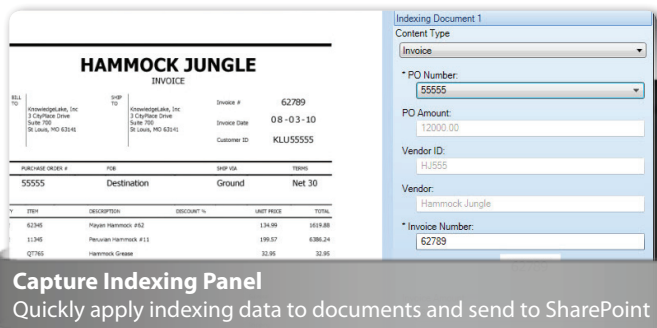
HAMMOCK JUNGLE
INVOICE

BILL TO
KnowledgeLake, Inc
3 CityPlace Drive
Suite 700
St Louis, MO 63141

SHIP TO
KnowledgeLake, Inc
3 CityPlace Drive
Suite 700
St Louis, MO 63141

Invoice # 62789
Invoice Date 08-03-10
Customer ID KLU55555

| PURCHASE ORDER # | FOB | SHIP VIA | TERMS |
|---|---|---|---|
| 55555 | Destination | Ground | Net 30 |

| Y | ITEM | DESCRIPTION | DISCOUNT % | UNIT PRICE | TOTAL |
|---|---|---|---|---|---|
| | 62345 | Mayan Hammock #62 | | 134.99 | 1619.88 |
| | 11345 | Peruvian Hammock #11 | | 199.57 | 6386.24 |
| | QT765 | Hammock Grease | | 32.95 | 32.95 |

Indexing Document 1
Content Type
Invoice
* PO Number:
55555
PO Amount:
12000.00
Vendor ID:
HJ555
Vendor:
Hammock Jungle
* Invoice Number:
62789

Capture Indexing Panel
Quickly apply indexing data to documents and send to SharePoint